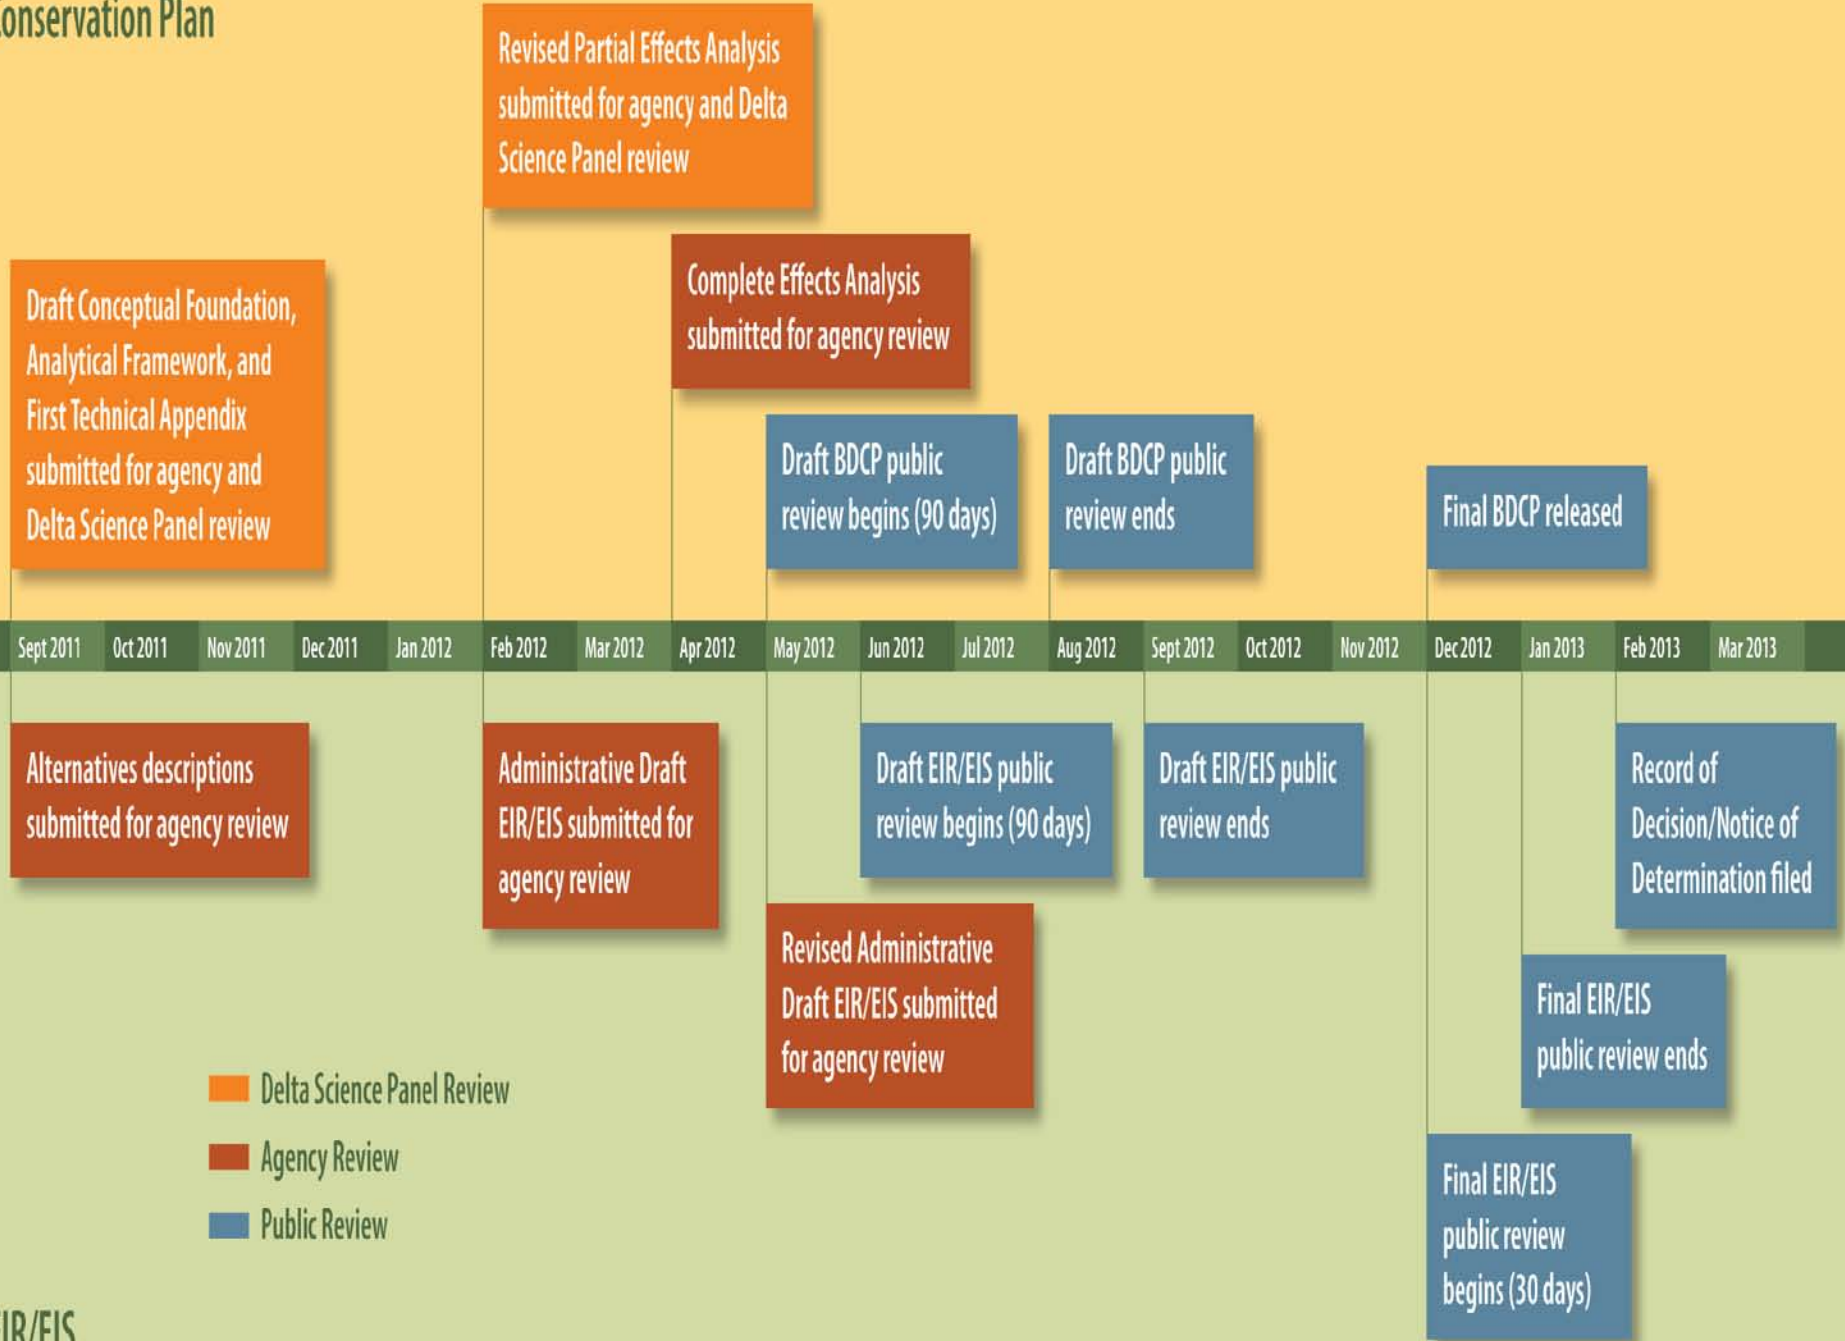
onservation Plan

Revised Partial Effects Analysis submitted for agency and Delta Science Panel review

Draft Conceptual Foundation, Analytical Framework, and First Technical Appendix submitted for agency and Delta Science Panel review

Complete Effects Analysis submitted for agency review

Draft BDCP public review begins (90 days)

Draft BDCP public review ends

Final BDCP released

Sept 2011 Oct 2011 Nov 2011 Dec 2011 Jan 2012 Feb 2012 Mar 2012 Apr 2012 May 2012 Jun 2012 Jul 2012 Aug 2012 Sept 2012 Oct 2012 Nov 2012 Dec 2012 Jan 2013 Feb 2013 Mar 2013

Alternatives descriptions submitted for agency review

Administrative Draft EIR/EIS submitted for agency review

Draft EIR/EIS public review begins (90 days)

Draft EIR/EIS public review ends

Record of Decision/Notice of Determination filed

Revised Administrative Draft EIR/EIS submitted for agency review

Final EIR/EIS public review ends

Final EIR/EIS public review begins (30 days)

Delta Science Panel Review

Agency Review

Public Review

IR/EIS